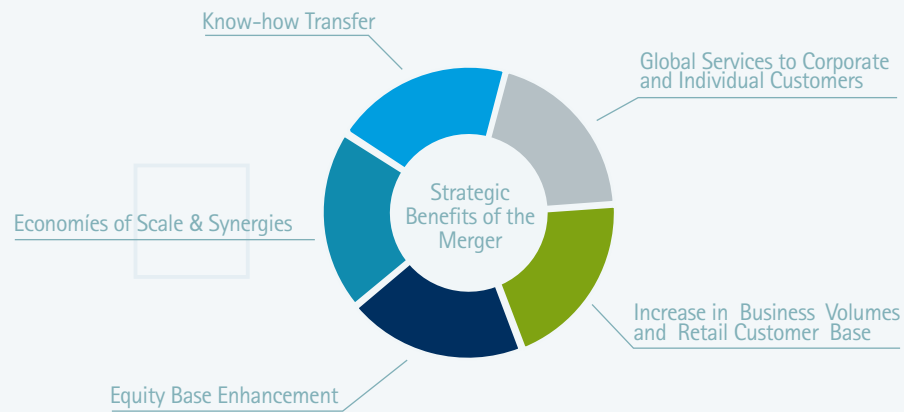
Know-how Transfer

Global Services to Corporate and Individual Customers

Strategic Benefits of the Merger

Economies of Scale & Synergies

Increase in Business Volumes and Retail Customer Base

Equity Base Enhancement